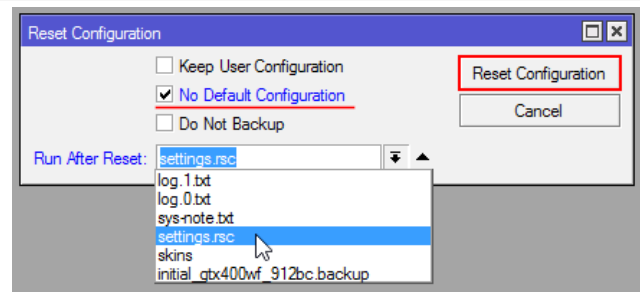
Reset Configuration

Keep User Configuration
No Default Configuration
Do Not Backup

Reset Configuration
Cancel

Run After Reset: settings.rsc

log.1.txt
log.0.txt
sys-note.txt
settings.rsc
skins
initial_gtx400wf_912bc.backup